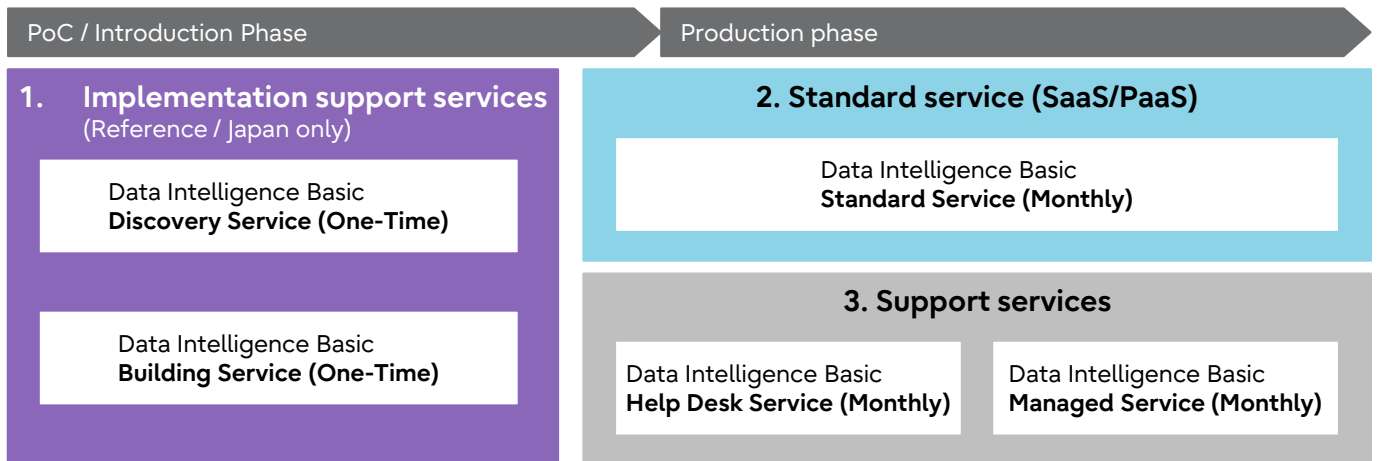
PoC / Introduction Phase

Production phase

1. Implementation support services
(Reference / Japan only)

Data Intelligence Basic
Discovery Service (One-Time)

Data Intelligence Basic
Building Service (One-Time)

2. Standard service (SaaS/PaaS)

Data Intelligence Basic
Standard Service (Monthly)

3. Support services

Data Intelligence Basic
Help Desk Service (Monthly)

Data Intelligence Basic
Managed Service (Monthly)